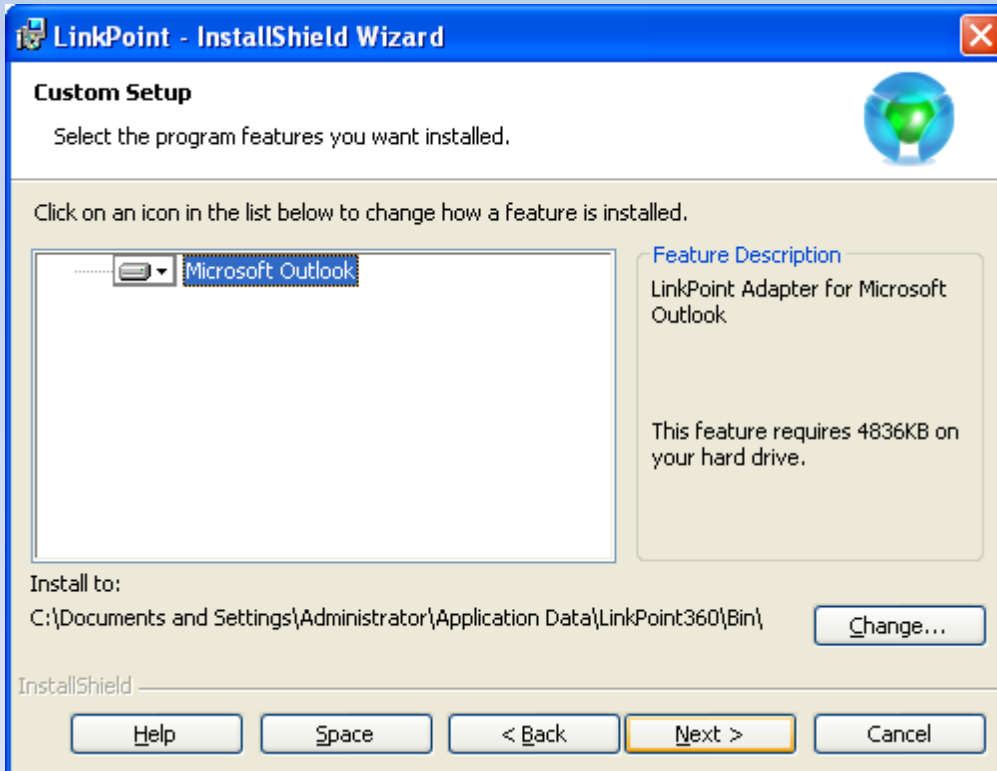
LinkPoint - InstallShield Wizard

Custom Setup

Select the program features you want installed.

Click on an icon in the list below to change how a feature is installed.

Microsoft Outlook

Feature Description

LinkPoint Adapter for Microsoft Outlook

This feature requires 4836KB on your hard drive.

Install to:

C:\Documents and Settings\Administrator\Application Data\LinkPoint360\Bin\

Change...

InstallShield

Help

Space

< Back

Next >

Cancel